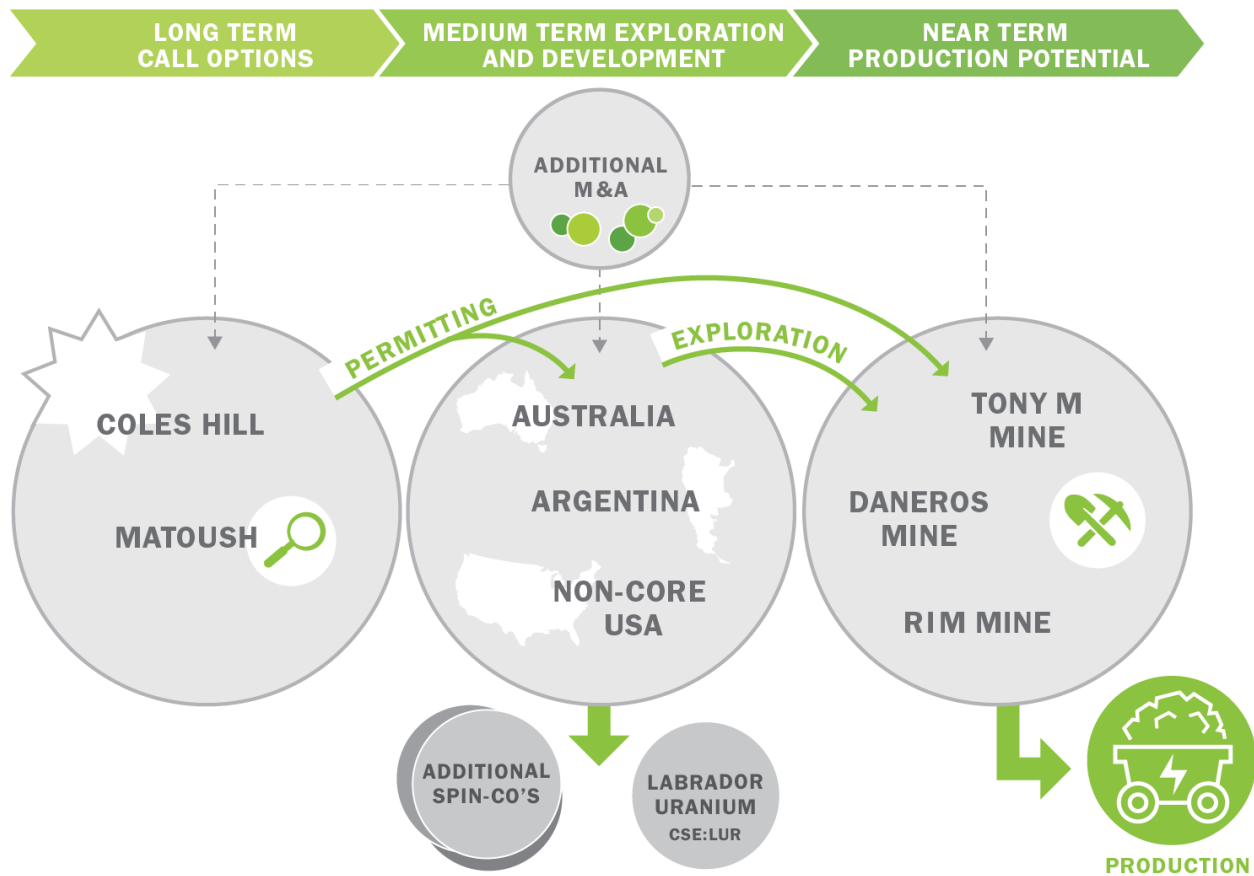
LONG TERM CALL OPTIONS

MEDIUM TERM EXPLORATION AND DEVELOPMENT

NEAR TERM PRODUCTION POTENTIAL

ADDITIONAL M&A

PERMITTING

EXPLORATION

COLES HILL

MATOUSH

AUSTRALIA

ARGENTINA

NON-CORE USA

TONY M MINE

DANEROS MINE

RIM MINE

ADDITIONAL SPIN-CO'S

LABRADOR URANIUM CSE:LUR

PRODUCTION